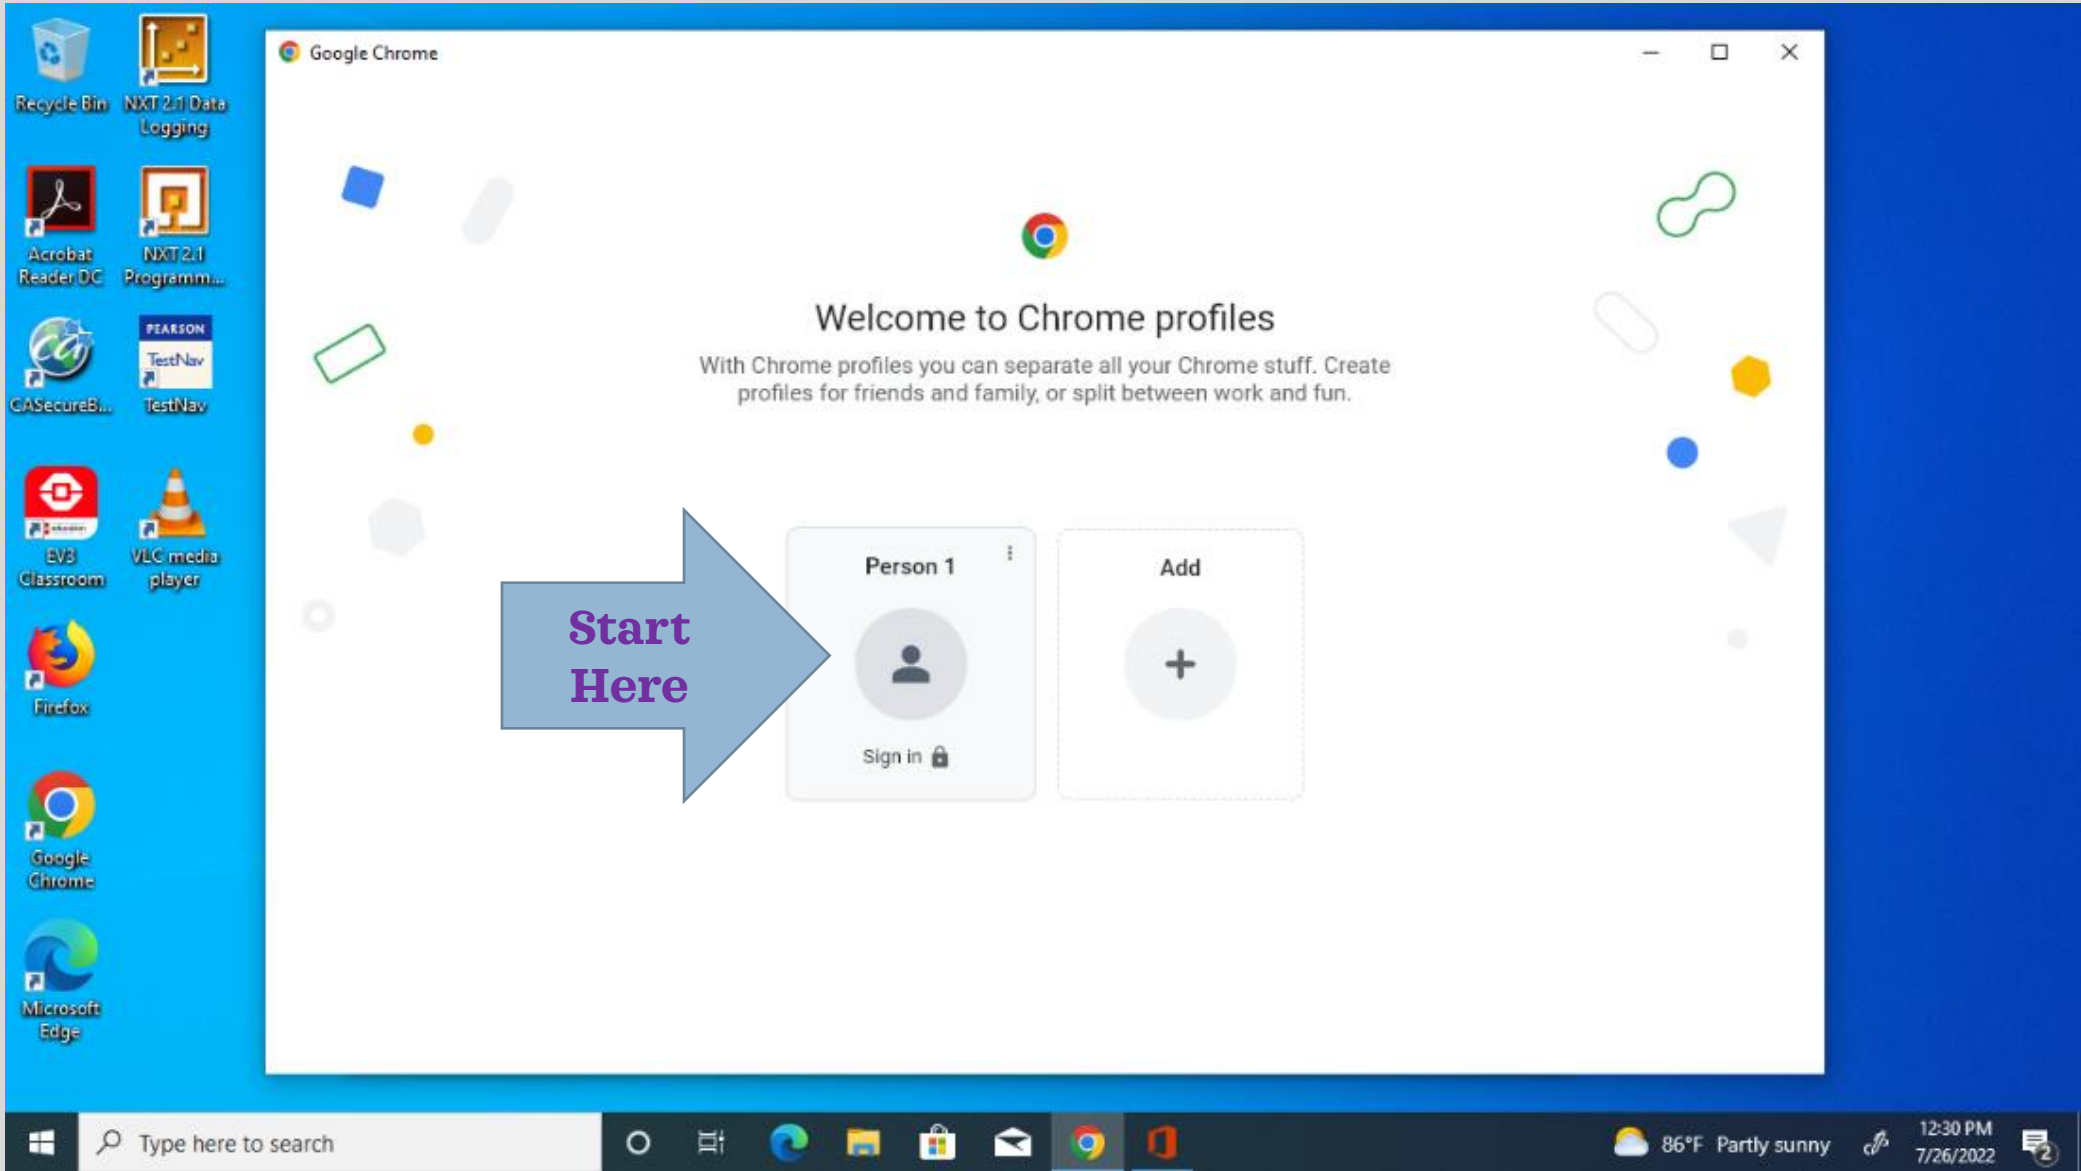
Recycle Bin

NXT 2.1 Data Logging

Acrobat Reader DC

NXT 2.1 Programm...

CASecureB...

PEARSON TestNav

TestNav

EV3 Classroom

VLC media player

Firefox

Google Chrome

Microsoft Edge

Google Chrome

Welcome to Chrome profiles

With Chrome profiles you can separate all your Chrome stuff. Create profiles for friends and family, or split between work and fun.

Start Here

Person 1

Sign in

Add

Type here to search

86°F Partly sunny

12:30 PM
7/26/2022

2